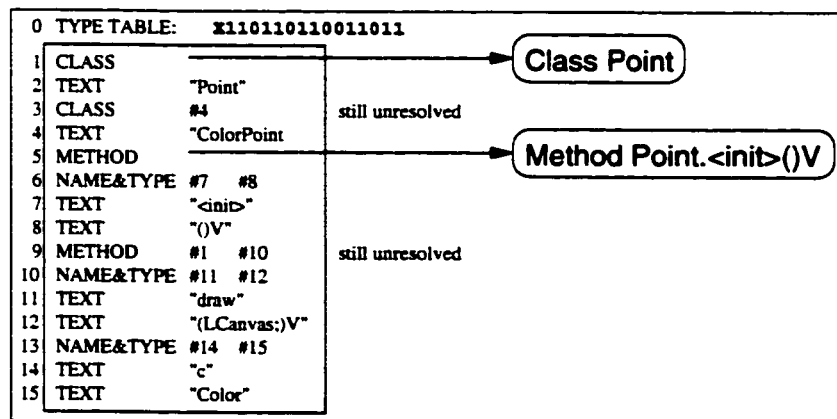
0 TYPE TABLE: X110110110011011

| | | | |
|---|---|---|---|
| 1 | CLASS | | |
| 2 | TEXT | "Point" | |
| 3 | CLASS | #4 | still unresolved |
| 4 | TEXT | "ColorPoint | |
| 5 | METHOD | | |
| 6 | NAME&TYPE | #7 #8 | |
| 7 | TEXT | "<init>" | |
| 8 | TEXT | "()V" | |
| 9 | METHOD | #1 #10 | still unresolved |
| 10 | NAME&TYPE | #11 #12 | |
| 11 | TEXT | "draw" | |
| 12 | TEXT | "(LCanvas;)V" | |
| 13 | NAME&TYPE | #14 #15 | |
| 14 | TEXT | "c" | |
| 15 | TEXT | "Color" | |

Class Point

Method Point.<init>()V